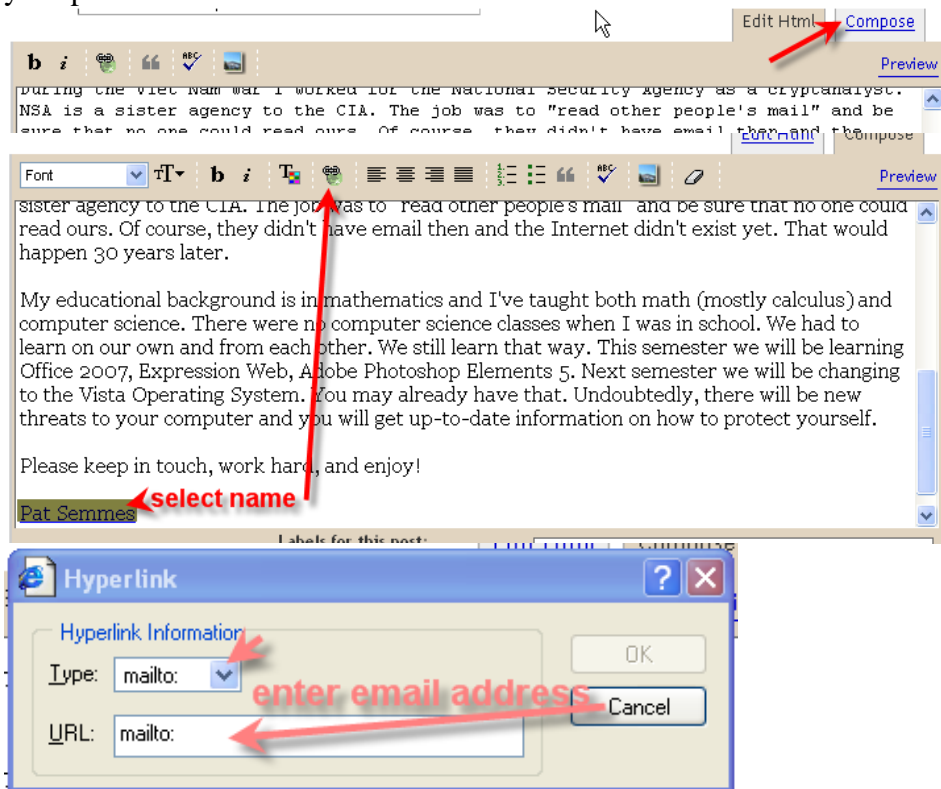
Edit Html Compose

b i Preview

During the Viet Nam War I worked for the National Security Agency as a cryptanalyst. NSA is a sister agency to the CIA. The job was to "read other people's mail" and be sure that no one could read ours. Of course, they didn't have email then and the

Font b i Preview

sister agency to the CIA. The job was to "read other people's mail" and be sure that no one could read ours. Of course, they didn't have email then and the Internet didn't exist yet. That would happen 30 years later.

My educational background is in mathematics and I've taught both math (mostly calculus) and computer science. There were no computer science classes when I was in school. We had to learn on our own and from each other. We still learn that way. This semester we will be learning Office 2007, Expression Web, Adobe Photoshop Elements 5. Next semester we will be changing to the Vista Operating System. You may already have that. Undoubtedly, there will be new threats to your computer and you will get up-to-date information on how to protect yourself.

Please keep in touch, work hard, and enjoy!

Pat Semmes select name

Labels for this post:

Hyperlink

Hyperlink Information

Type: mailto:

enter email address

OK

Cancel

URL: mailto: